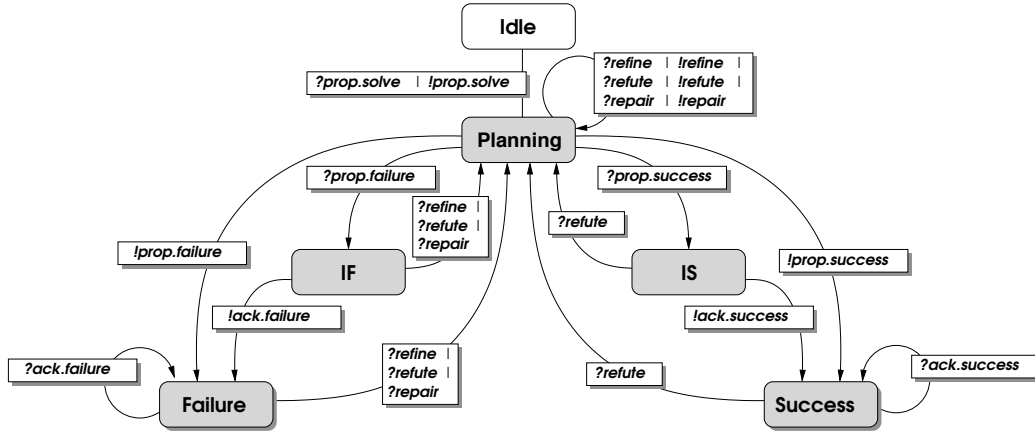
Idle

?prop.solve | !prop.solve

?refine | !refine |
?refute | !refute |
?repair | !repair

Planning

?prop.failure

?prop.success

?refine |
?refute |
?repair

?refute

!prop.failure

IF

IS

!prop.success

!ack.failure

!ack.success

?ack.failure

?refine |
?refute |
?repair

?refute

?ack.success

Failure

Success